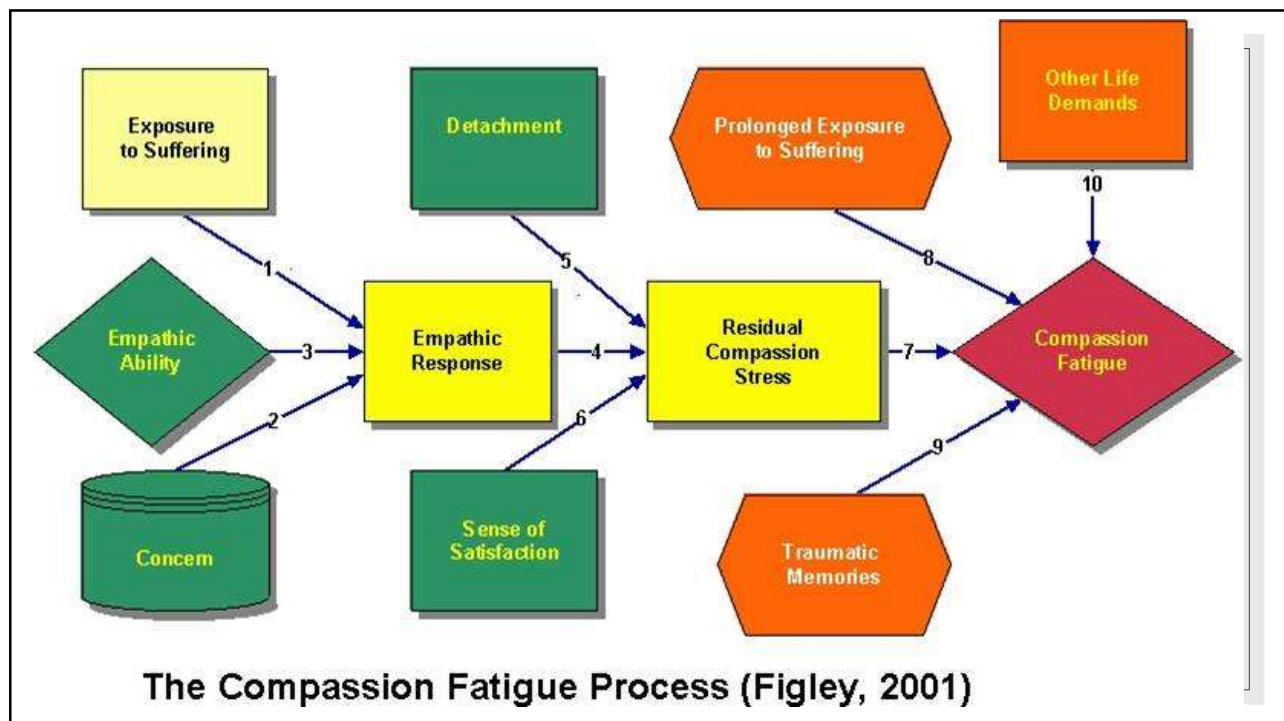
Exposure to Suffering

Detachment

Prolonged Exposure to Suffering

Other Life Demands

10

1

5

8

Empathic Ability

3

Empathic Response

4

Residual Compassion Stress

7

Compassion Fatigue

2

6

9

Concern

Sense of Satisfaction

Traumatic Memories

The Compassion Fatigue Process (Figley, 2001)